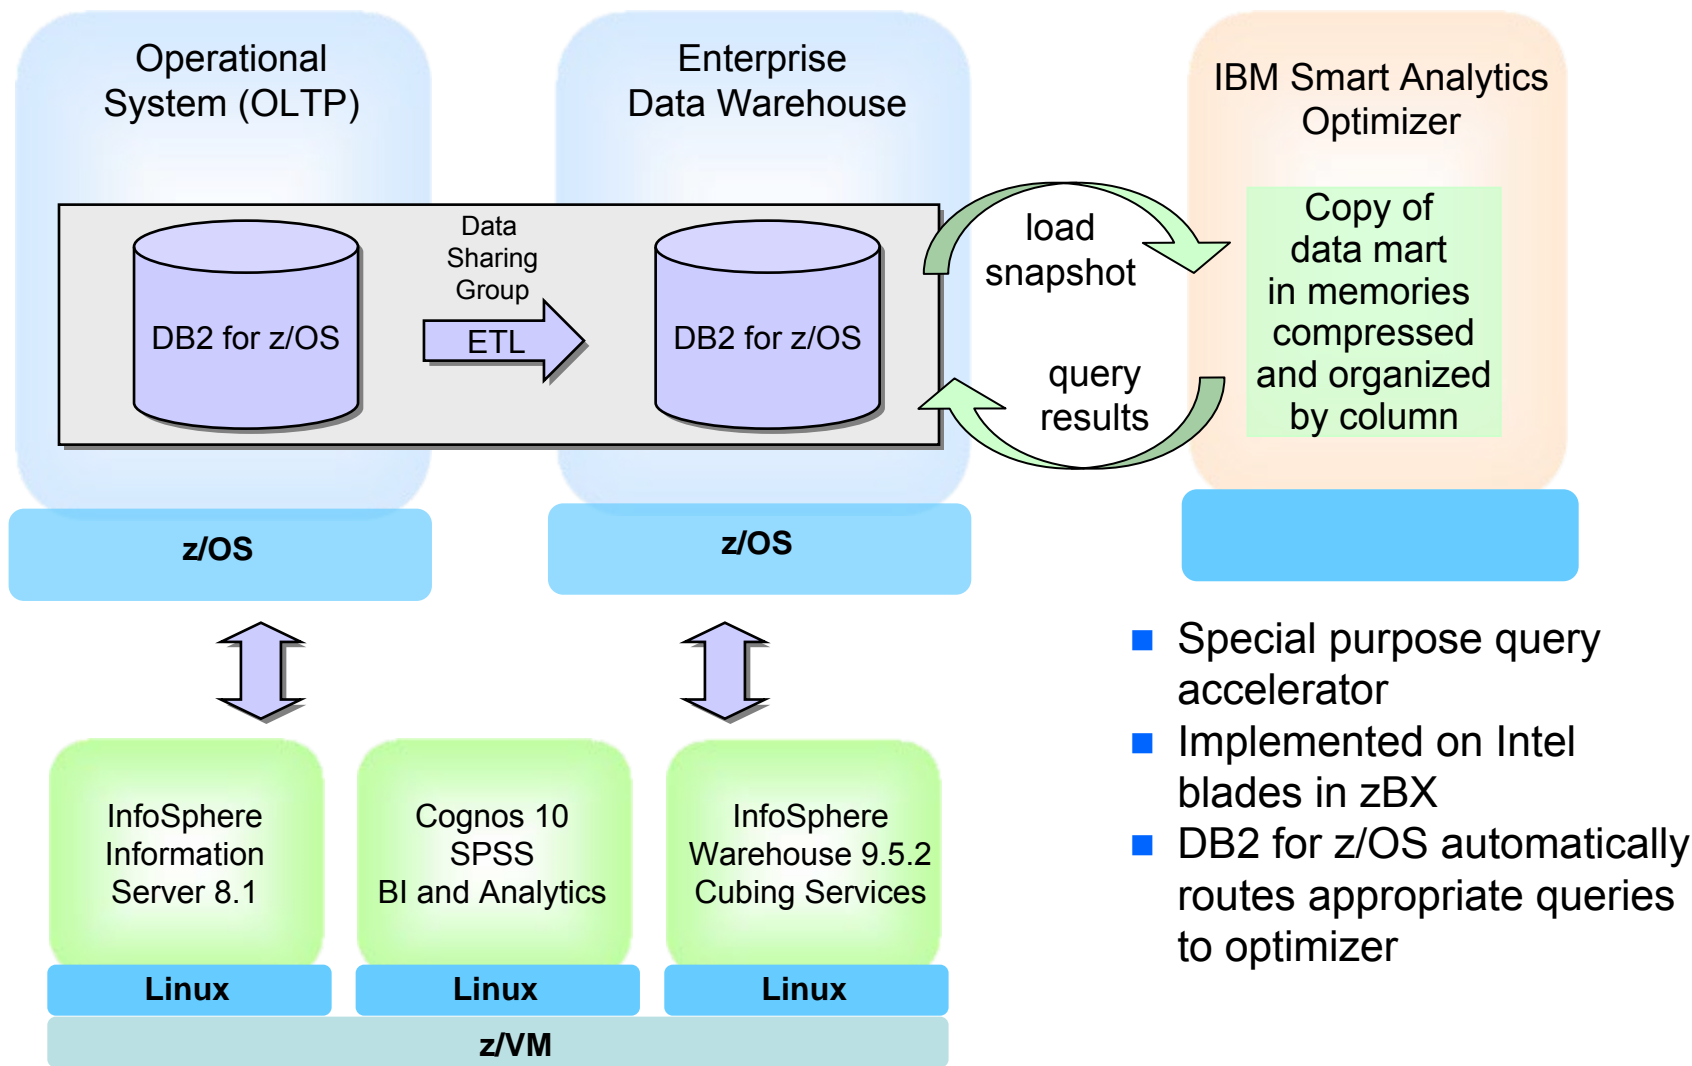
Operational System (OLTP)

Enterprise Data Warehouse

IBM Smart Analytics Optimizer

DB2 for z/OS

Data Sharing Group

ETL

DB2 for z/OS

load snapshot

query results

Copy of data mart in memories compressed and organized by column

z/OS

z/OS

■ Special purpose query accelerator
■ Implemented on Intel blades in zBX
■ DB2 for z/OS automatically routes appropriate queries to optimizer

InfoSphere Information Server 8.1

Cognos 10 SPSS BI and Analytics

InfoSphere Warehouse 9.5.2 Cubing Services

Linux

Linux

Linux

z/VM